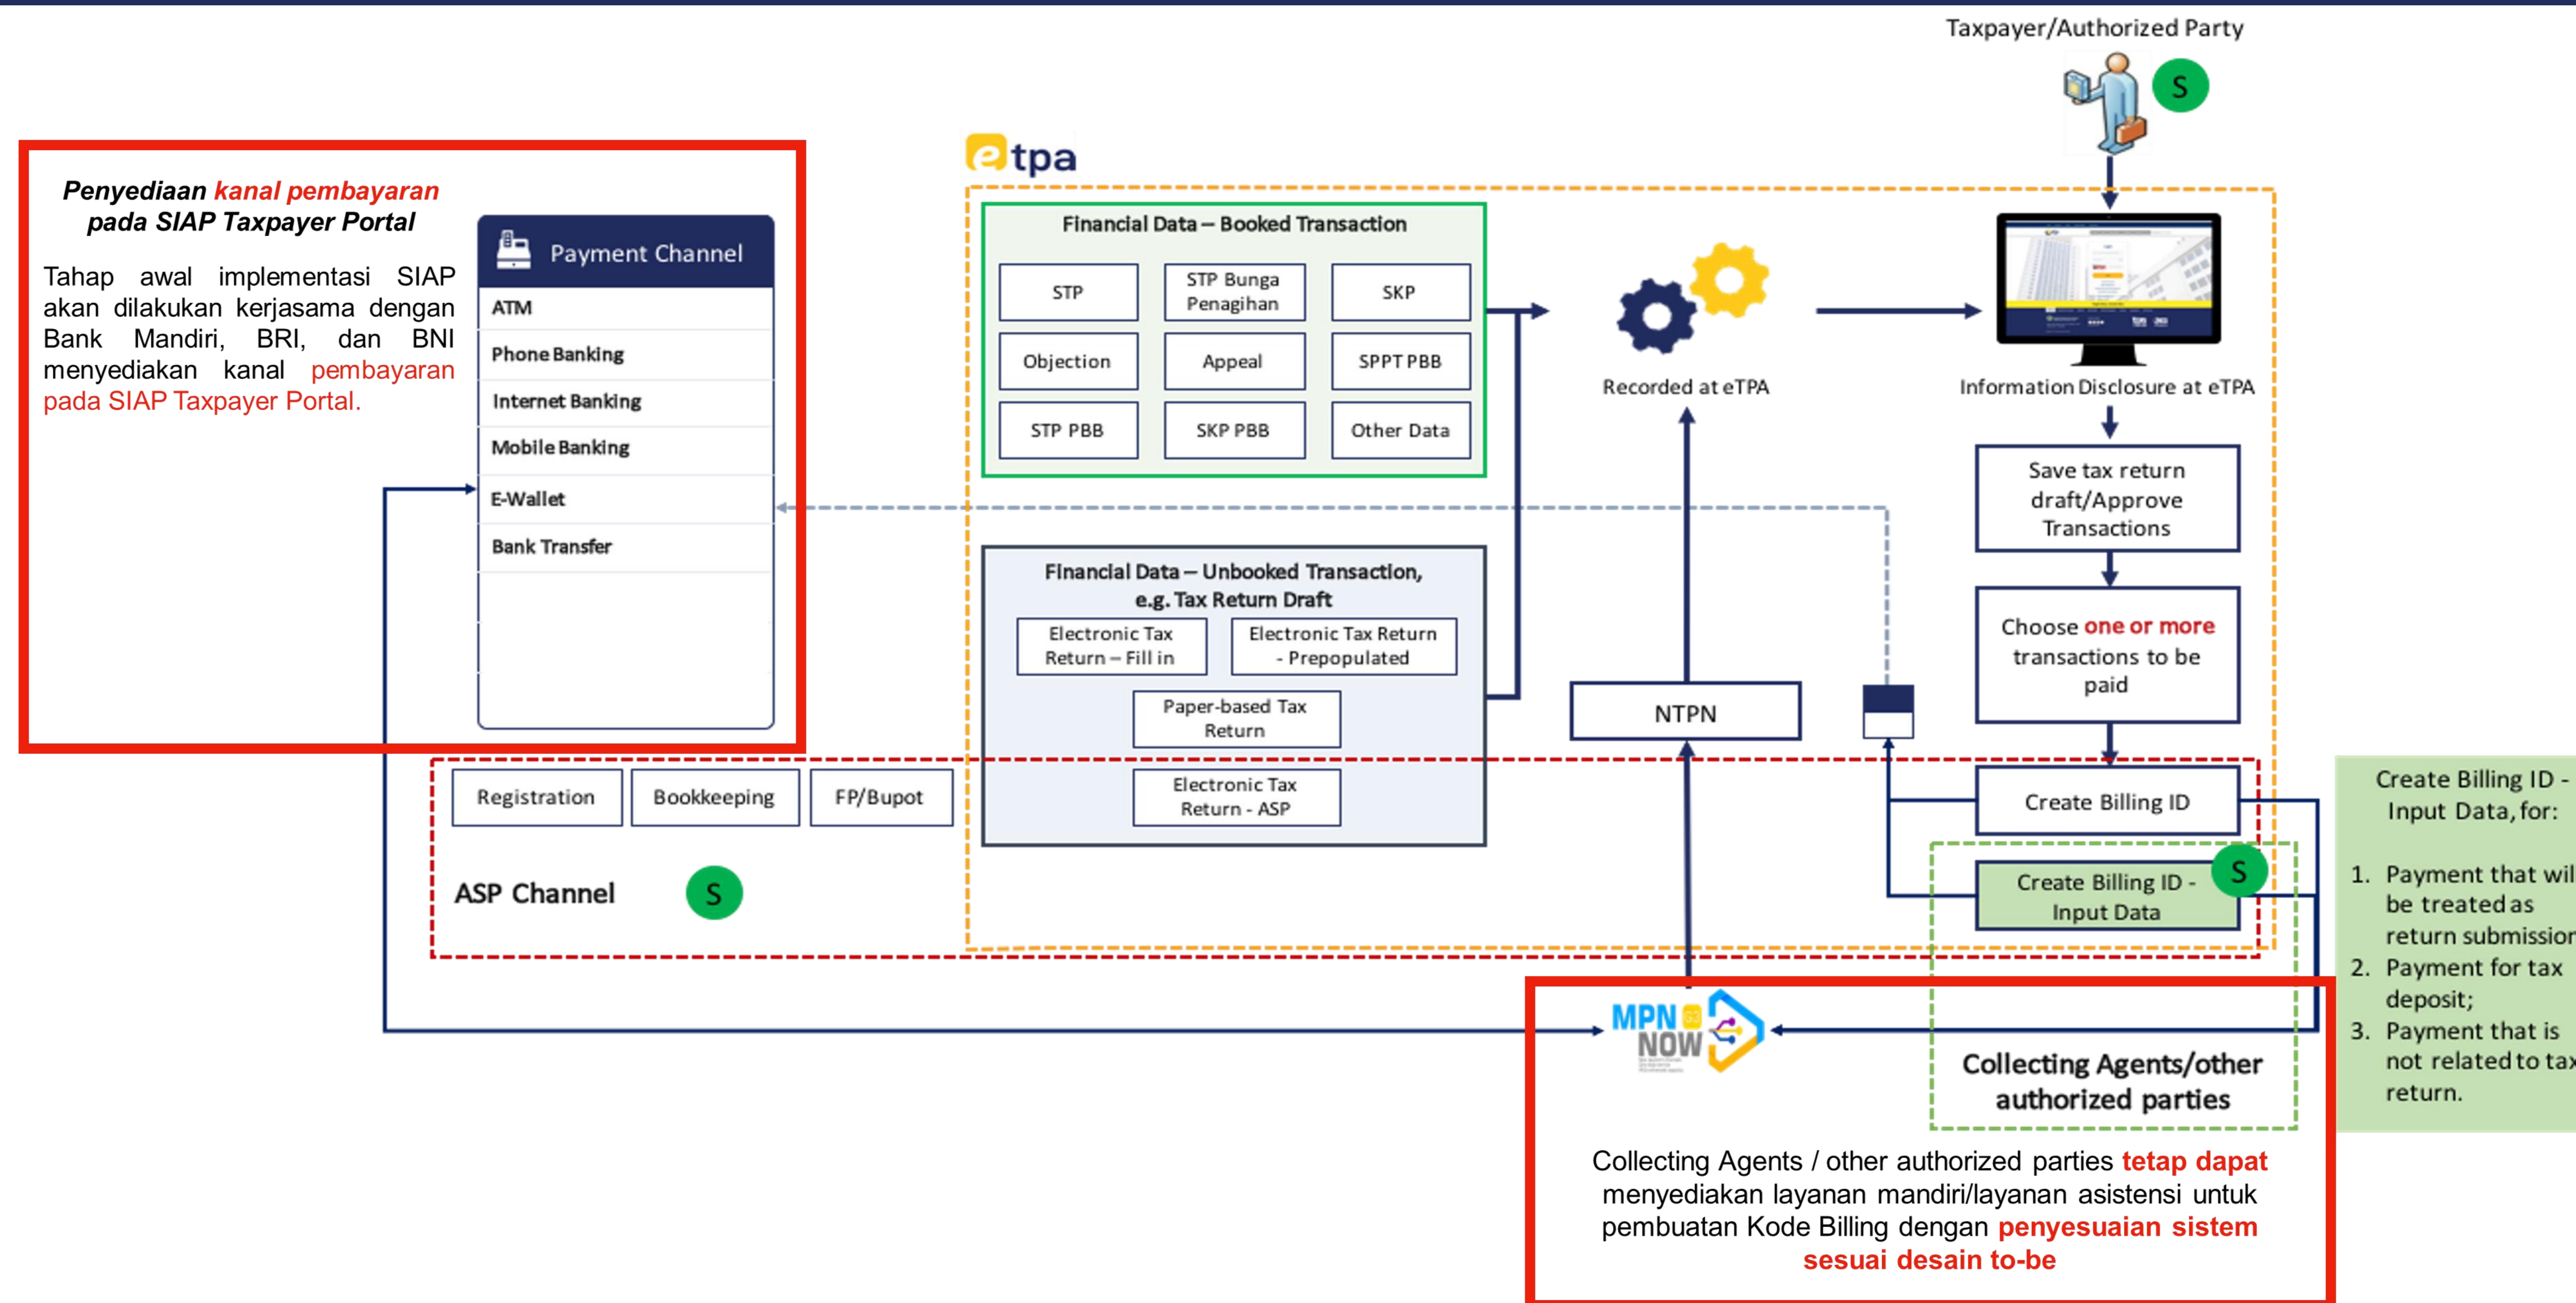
Taxpayer/Authorized Party

S

Penyediaan kanal pembayaran pada SIAP Taxpayer Portal

Tahap awal implementasi SIAP akan dilakukan kerjasama dengan Bank Mandiri, BRI, dan BNI menyediakan kanal pembayaran pada SIAP Taxpayer Portal.

Payment Channel

ATM

Phone Banking

Internet Banking

Mobile Banking

E-Wallet

Bank Transfer

etpa

Financial Data – Booked Transaction

| STP | STP Bunga Penagihan | SKP |
|---|---|---|
| Objection | Appeal | SPPT PBB |
| STP PBB | SKP PBB | Other Data |

Recorded at eTPA

Information Disclosure at eTPA

Save tax return draft/Approve Transactions

Financial Data – Unbooked Transaction, e.g. Tax Return Draft

Electronic Tax Return – Fill in

Electronic Tax Return - Prepopulated

Paper-based Tax Return

Electronic Tax Return - ASP

NTPN

Choose one or more transactions to be paid

Registration

Bookkeeping

FP/Bupot

ASP Channel

S

Create Billing ID

Create Billing ID - Input Data

S

Create Billing ID - Input Data, for:

1. Payment that wil be treated as return submissior
2. Payment for tax deposit;
3. Payment that is not related to tax return.

MPN NOW

Collecting Agents/other authorized parties

Collecting Agents / other authorized parties tetap dapat menyediakan layanan mandiri/layanan asistensi untuk pembuatan Kode Billing dengan penyesuaian sistem sesuai desain to-be